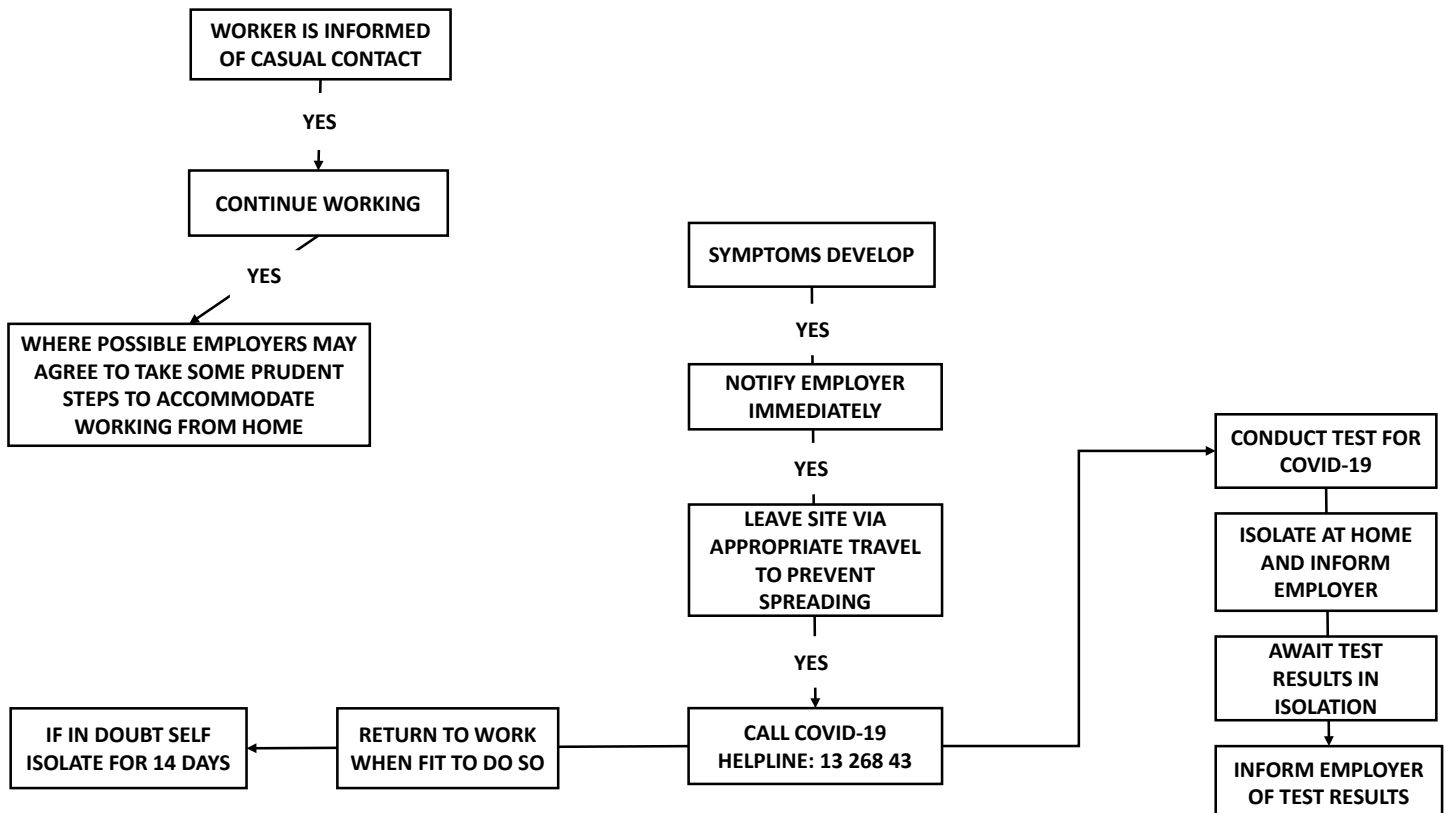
WORKER IS INFORMED OF CASUAL CONTACT

YES

CONTINUE WORKING

YES

WHERE POSSIBLE EMPLOYERS MAY AGREE TO TAKE SOME PRUDENT STEPS TO ACCOMMODATE WORKING FROM HOME

SYMPTOMS DEVELOP

YES

NOTIFY EMPLOYER IMMEDIATELY

YES

LEAVE SITE VIA APPROPRIATE TRAVEL TO PREVENT SPREADING

YES

CALL COVID-19 HELPLINE: 13 268 43

RETURN TO WORK WHEN FIT TO DO SO

IF IN DOUBT SELF ISOLATE FOR 14 DAYS

CONDUCT TEST FOR COVID-19

ISOLATE AT HOME AND INFORM EMPLOYER

AWAIT TEST RESULTS IN ISOLATION

INFORM EMPLOYER OF TEST RESULTS